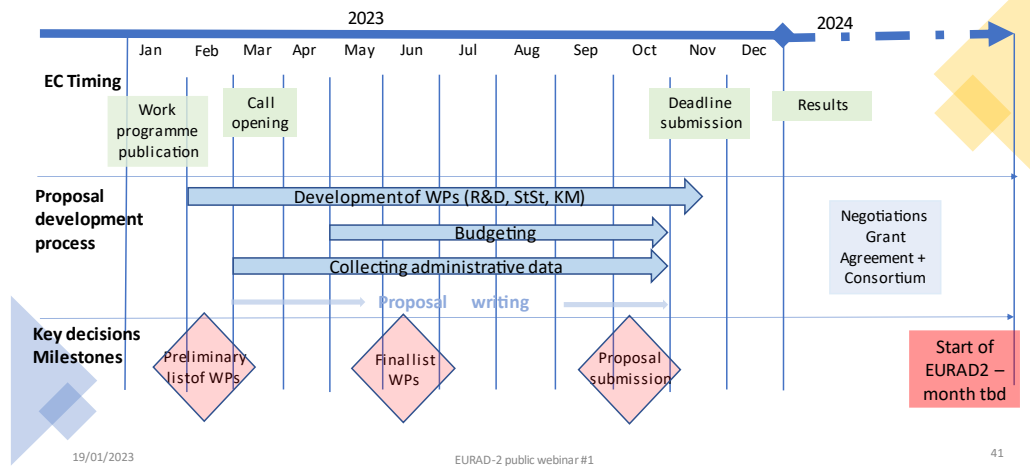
2023

2024

Jan Feb Mar Apr May Jun Jul Aug Sep Oct Nov Dec

EC Timing

Work programme publication

Call opening

Deadline submission

Results

Proposal development process

Developmentof WPs (R&D, StSt, KM)

Budgeting

Collecting administrative data

Proposal writing

Negotiations Grant Agreement + Consortium

Key decisions Milestones

Preliminary listof WPs

Finallist WPs

Proposal submission

Start of EURAD2 – month tbd

19/01/2023

EURAD-2 public webinar #1

41